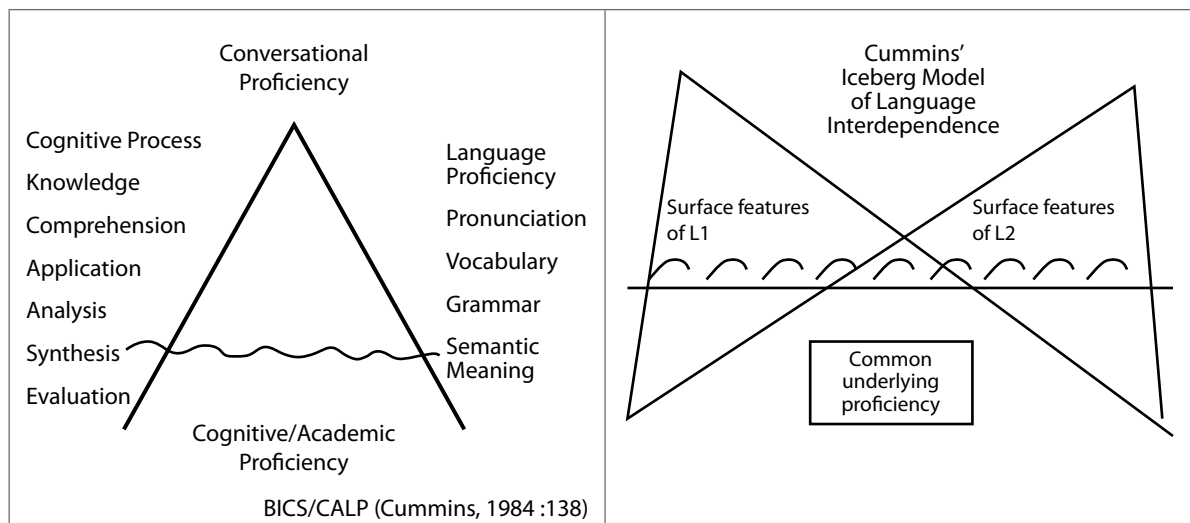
Conversational Proficiency

Cognitive Process
Knowledge
Comprehension
Application
Analysis
Synthesis
Evaluation

Language Proficiency
Pronunciation
Vocabulary
Grammar
Semantic Meaning

Cognitive/Academic Proficiency

BICS/CALP (Cummins, 1984 :138)

Cummins' Iceberg Model of Language Interdependence

Surface features of L1

Surface features of L2

Common underlying proficiency